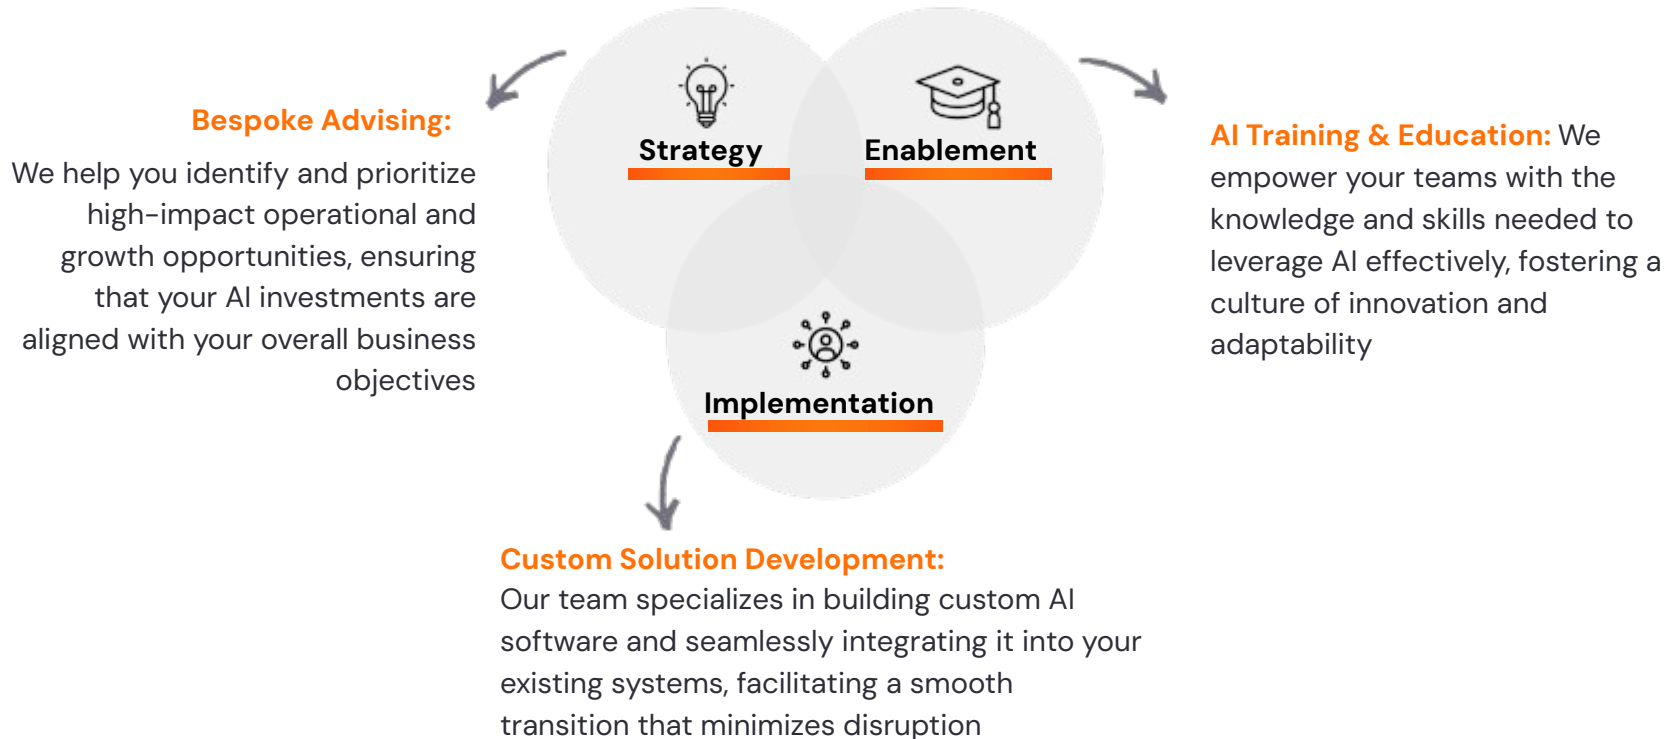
Strategy

Enablement

Implementation

Bespoke Advising:

We help you identify and prioritize high-impact operational and growth opportunities, ensuring that your AI investments are aligned with your overall business objectives

AI Training & Education: We empower your teams with the knowledge and skills needed to leverage AI effectively, fostering a culture of innovation and adaptability

Custom Solution Development:
Our team specializes in building custom AI software and seamlessly integrating it into your existing systems, facilitating a smooth transition that minimizes disruption